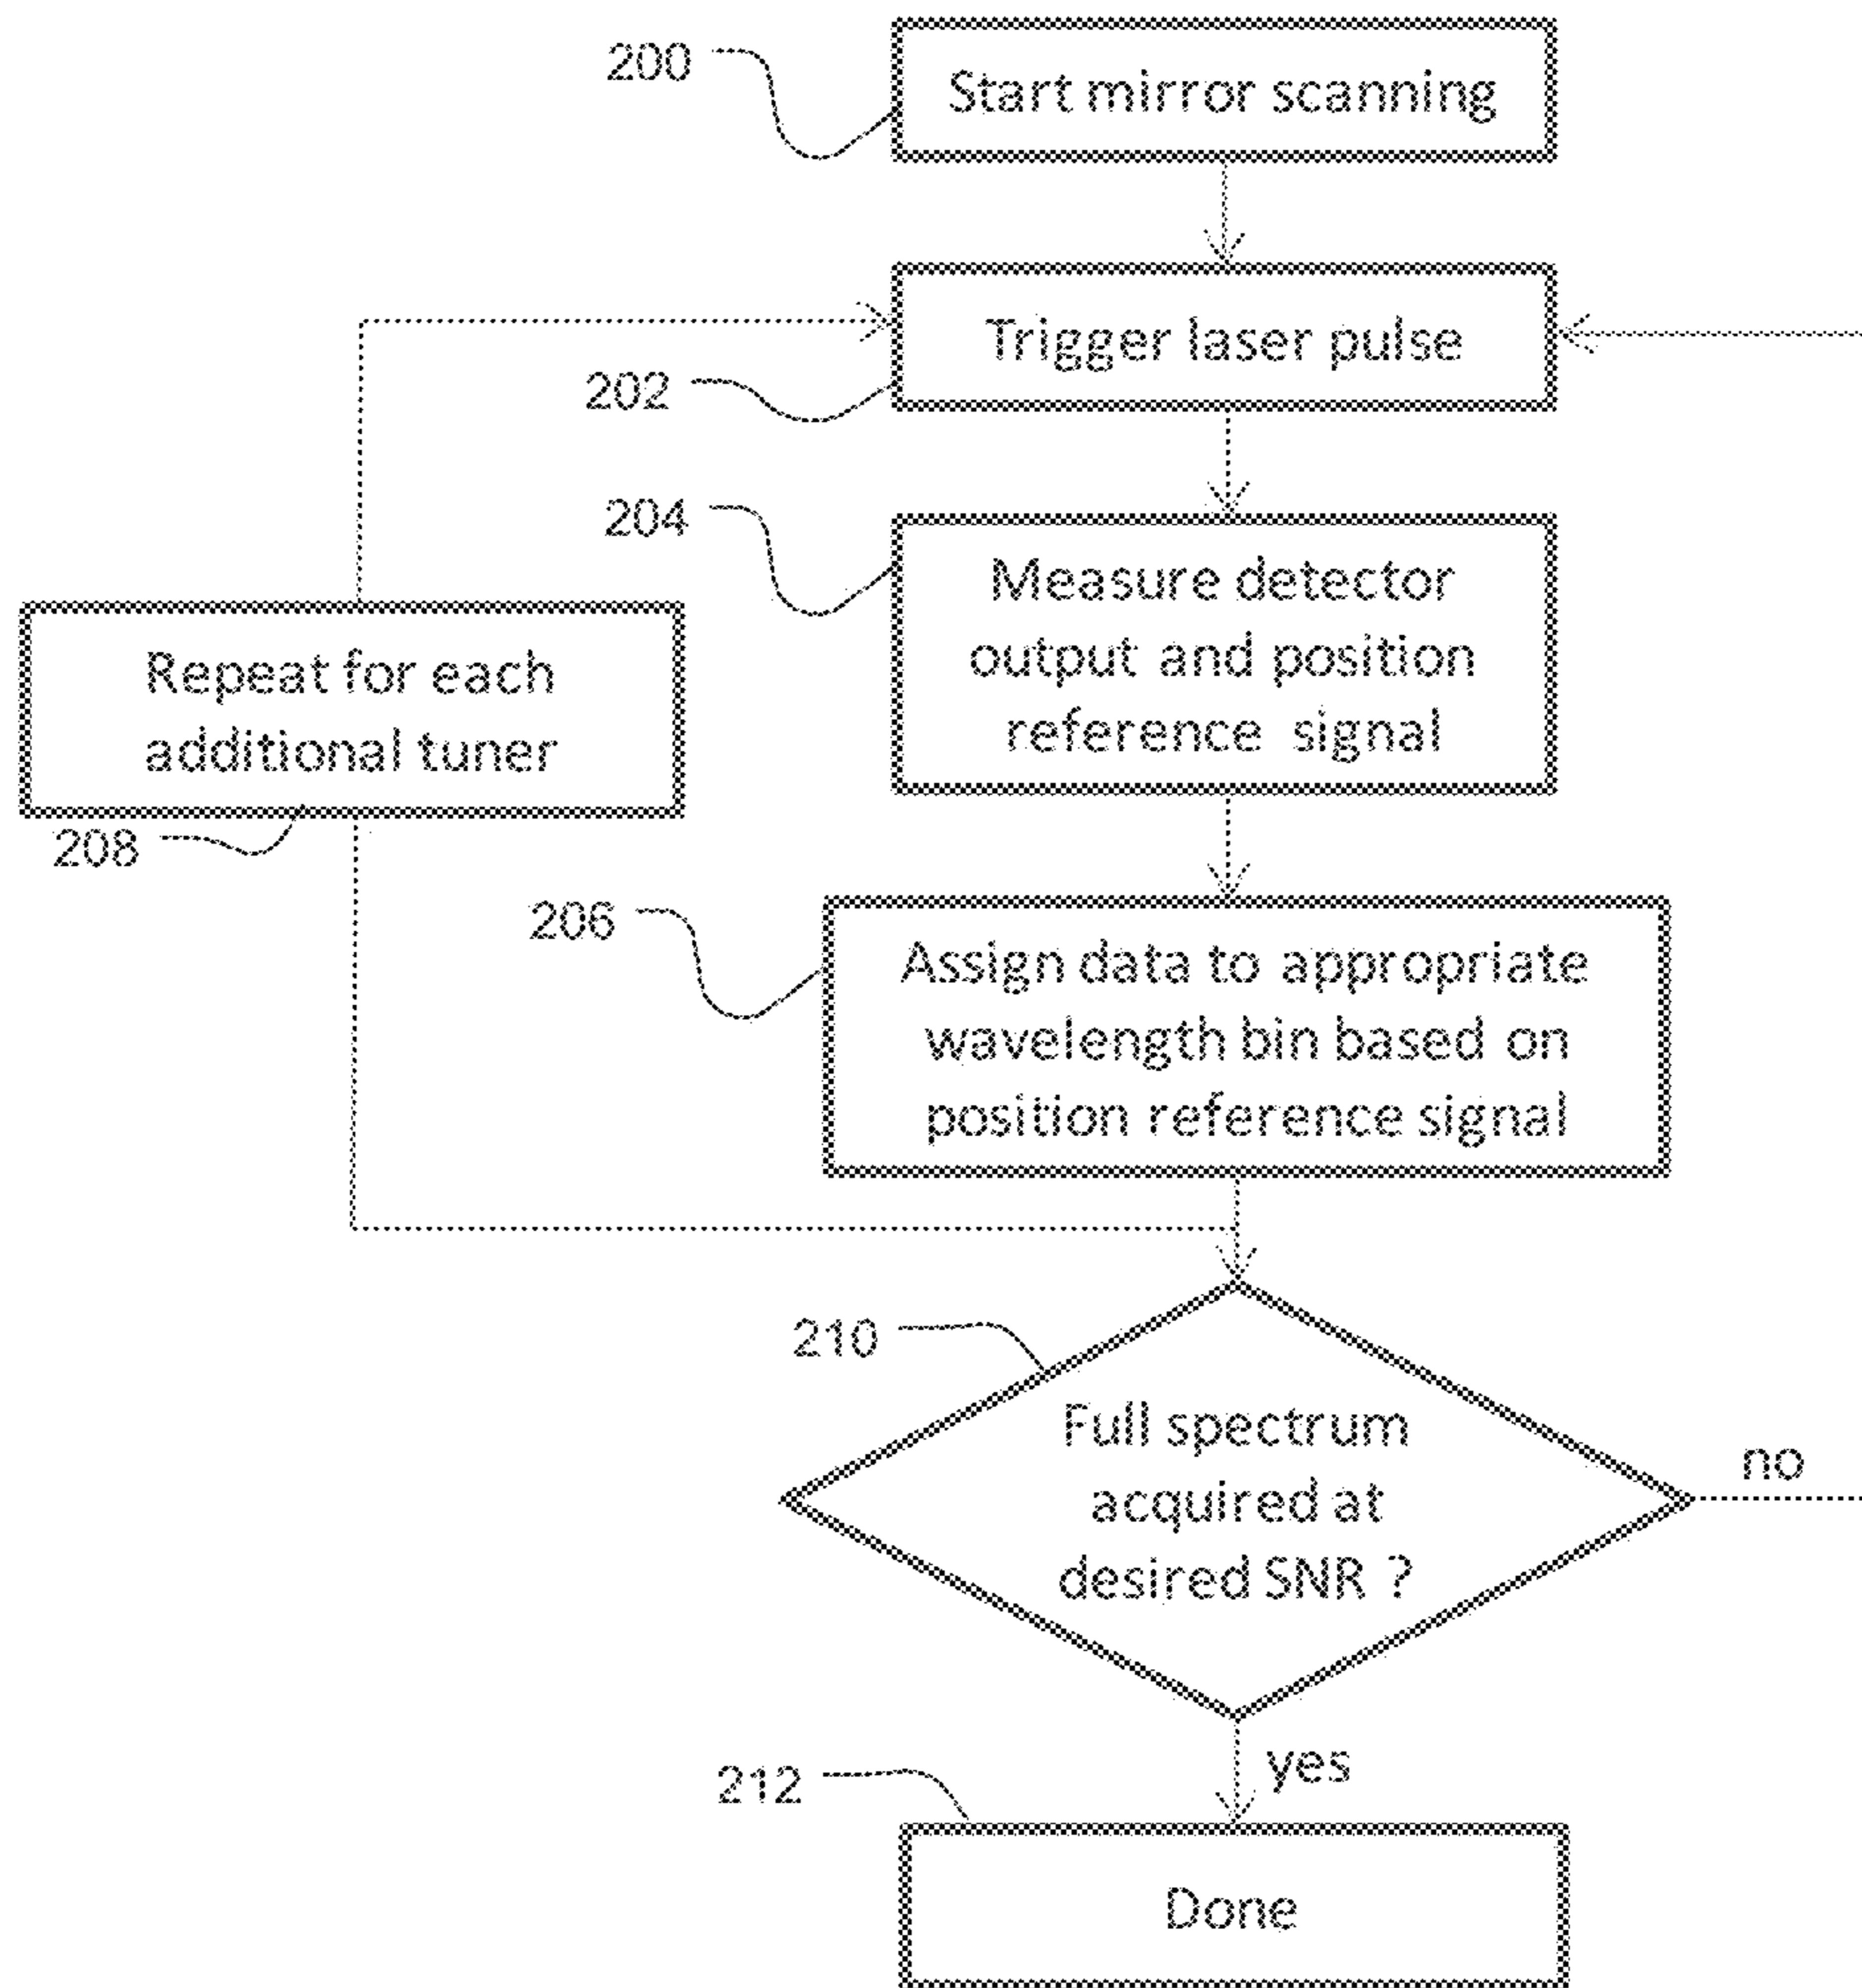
200
Start mirror scanning

Trigger laser pulse
202

204
Measure detector output and position reference signal

Repeat for each additional tuner
208

206
Assign data to appropriate wavelength bin based on position reference signal

210
Full spectrum acquired at desired SNR ?
no
yes

212
Done